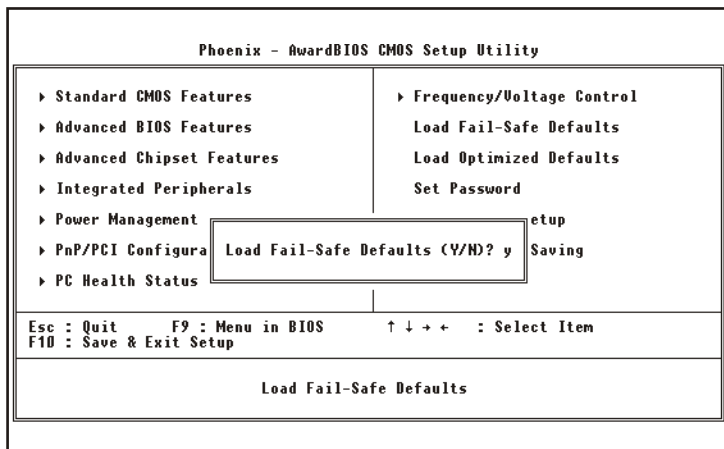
Phoenix - AwardBIOS CMOS Setup Utility

▸ Standard CMOS Features
▸ Advanced BIOS Features
▸ Advanced Chipset Features
▸ Integrated Peripherals
▸ Power Management
▸ PnP/PCI Configura
▸ PC Health Status

▸ Frequency/Voltage Control
Load Fail-Safe Defaults
Load Optimized Defaults
Set Password
etup
Saving

Load Fail-Safe Defaults (Y/N)? y

Esc : Quit F9 : Menu in BIOS ↑ ↓ → ← : Select Item
F10 : Save & Exit Setup

Load Fail-Safe Defaults